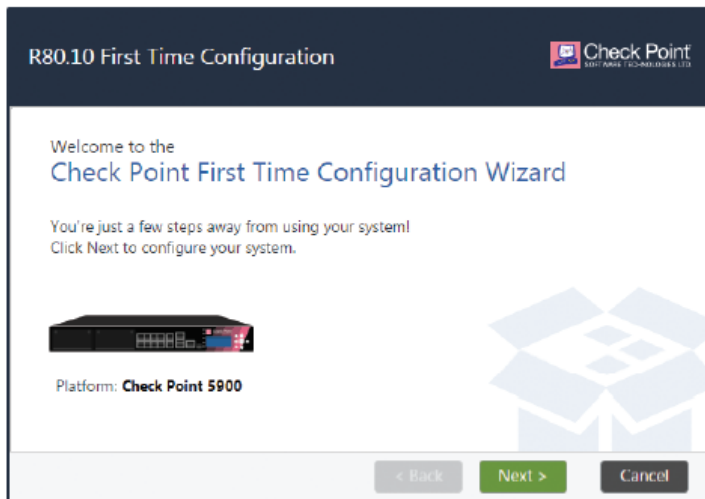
R80.10 First Time Configuration

Check Point
SOFTWARE TECHNOLOGIES LTD

Welcome to the
Check Point First Time Configuration Wizard

You're just a few steps away from using your system!
Click Next to configure your system.

Platform: Check Point 5900

< Back

Next >

Cancel